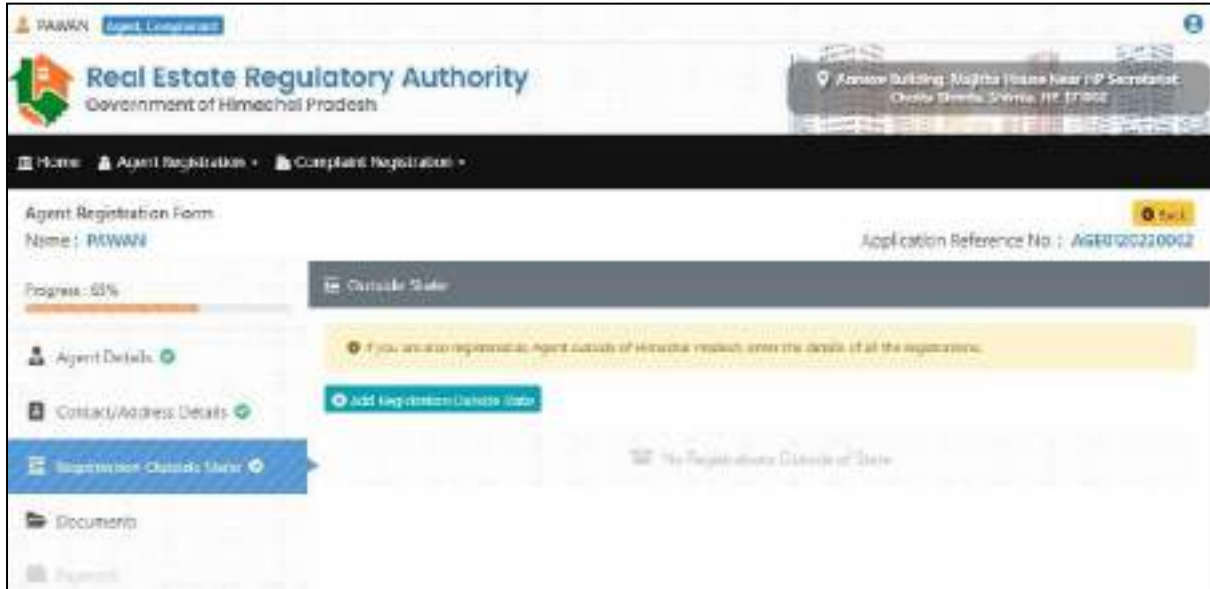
PAWAN Agent Logged in

Real Estate Regulatory Authority
Government of Himachal Pradesh

Annexe Building, Majitha House Near HP Secretariat Chotta Shimla, Shimla, HP 171002

Home Agent Registration ▾ Complaint Registration ▾

Agent Registration Form
Name : PAWAN

Back
Application Reference No. : AGE0120220002

Progress : 65%

Agent Details

Contact/Address Details

Registration Outside State

Documents

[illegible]

Outside State

If you are also registered as Agent outside of Himachal Pradesh, enter the details of all the registrations.

Add Registration Outside State

No Registrations Outside of State